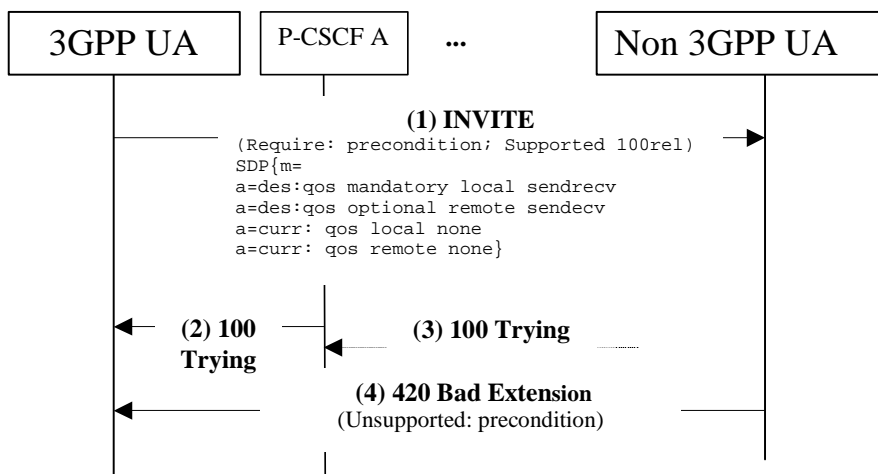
3GPP UA

P-CSCF A

...

Non 3GPP UA

(1) INVITE
(Require: precondition; Supported 100rel)
SDP{m=
a=des:qos mandatory local sendrecv
a=des:qos optional remote sendecv
a=curr: qos local none
a=curr: qos remote none}

(2) 100 Trying

(3) 100 Trying

(4) 420 Bad Extension
(Unsupported: precondition)